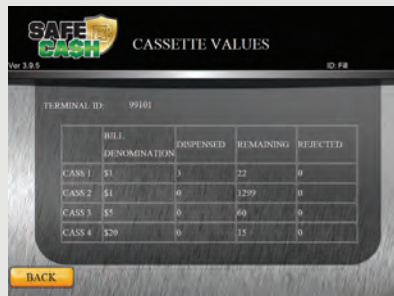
SAFE CASH

CASSETTE VALUES

Ver 3.9.5

ID: Fill

TERMINAL ID: 99101

| | BILL DENOMINATION | DISPENSED | REMAINING | REJECTED |
|---|---|---|---|---|
| CASS 1 | $1 | 3 | 22 | 0 |
| CASS 2 | $1 | 0 | 1299 | 0 |
| CASS 3 | $5 | 0 | 60 | 0 |
| CASS 4 | $20 | 0 | 35 | 0 |

BACK